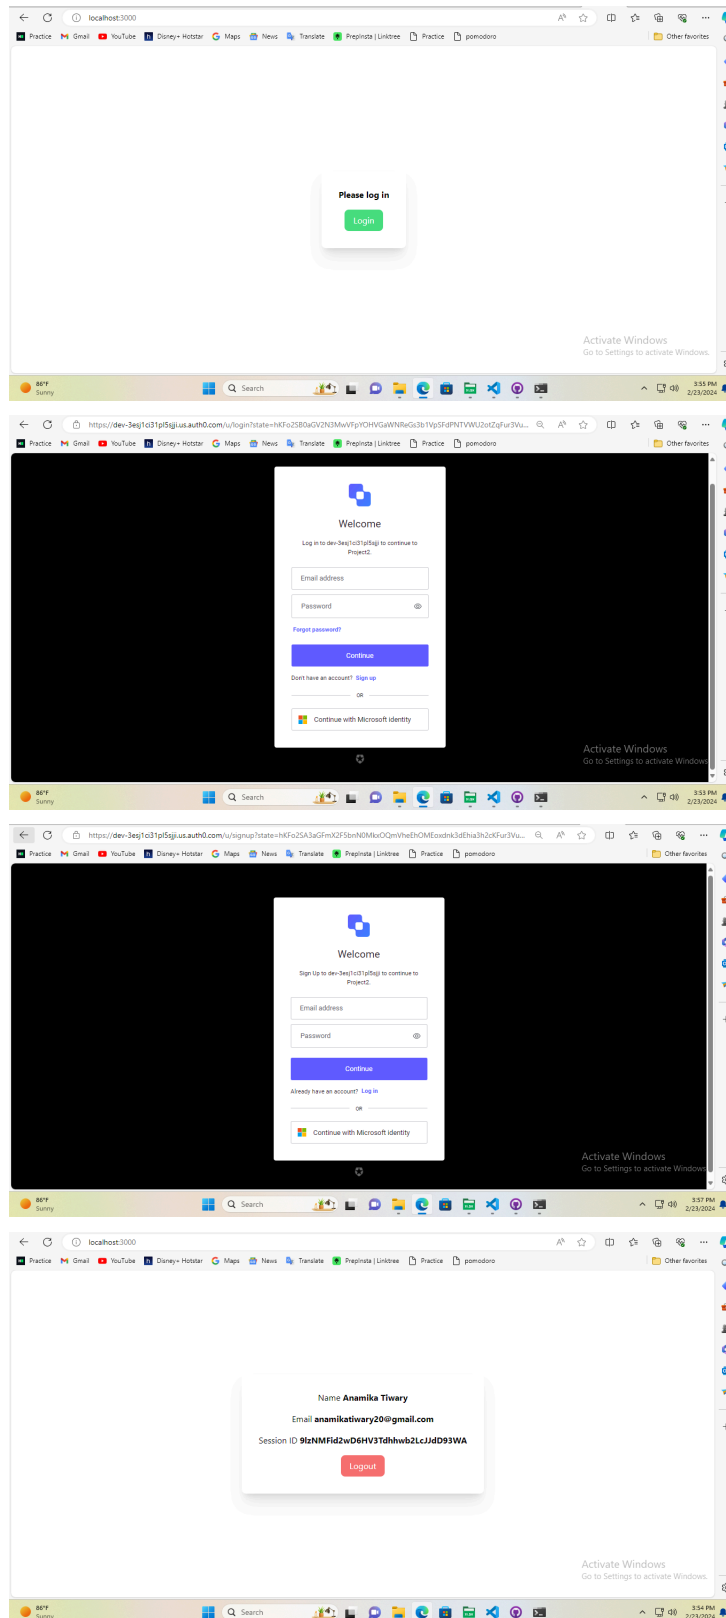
localhost:3000

Practice Gmail YouTube Disney+ Hotstar Maps News Translate PrepInsta | Linktree Practice pomodoro Other favorites

Please log in

Login

Activate Windows
Go to Settings to activate Windows.

86°F
Sunny

Search

3:55 PM
2/23/2024

https://dev-3esj1ci31pl5sjji.us.auth0.com/u/login?state=hKFo2SB0aGV2N3MwVFpYOHVGaWNReGs3b1VpSFdPNTVWU2otZqFur3Vu...

Practice Gmail YouTube Disney+ Hotstar Maps News Translate PrepInsta | Linktree Practice pomodoro Other favorites

Welcome

Log in to dev-3esj1ci31pl5sjji to continue to Project2.

Email address

Password

Forgot password?

Continue

Don't have an account? Sign up

OR

Continue with Microsoft identity

Activate Windows
Go to Settings to activate Windows.

86°F
Sunny

Search

3:53 PM
2/23/2024

https://dev-3esj1ci31pl5sjji.us.auth0.com/u/signup?state=hKFo2SA3aGFmX2F5bnN0MkxOQmVheEhOMEoxdnk3dEhia3h2cKFur3Vu...

Practice Gmail YouTube Disney+ Hotstar Maps News Translate PrepInsta | Linktree Practice pomodoro Other favorites

Welcome

Sign Up to dev-3esj1ci31pl5sjji to continue to Project2.

Email address

Password

Continue

Already have an account? Log in

OR

Continue with Microsoft identity

Activate Windows
Go to Settings to activate Windows.

86°F
Sunny

Search

3:57 PM
2/23/2024

localhost:3000

Practice Gmail YouTube Disney+ Hotstar Maps News Translate PrepInsta | Linktree Practice pomodoro Other favorites

Name Anamika Tiwary

Email anamikatiwary20@gmail.com

Session ID 9lzNMFid2wD6HV3Tdhhwb2LcJJdD93WA

Logout

Activate Windows
Go to Settings to activate Windows.

86°F
Sunny

Search

3:54 PM
2/23/2024